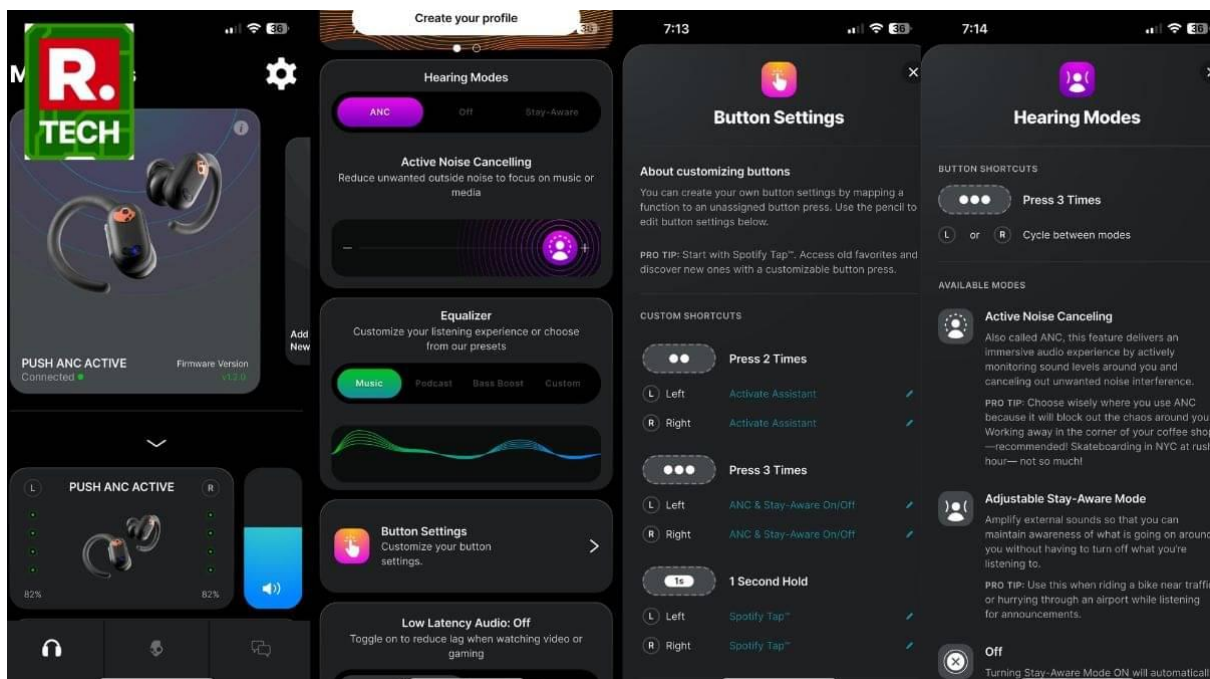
R.
TECH

M

PUSH ANC ACTIVE
Connected
Firmware Version
v1.2.0

Add New

L PUSH ANC ACTIVE R
82% 82%

Create your profile

Hearing Modes
ANC Off Stay-Aware

Active Noise Cancelling
Reduce unwanted outside noise to focus on music or media

Equalizer
Customize your listening experience or choose from our presets
Music Podcast Bass Boost Custom

Button Settings
Customize your button settings.

Low Latency Audio: Off
Toggle on to reduce lag when watching video or gaming

7:13

Button Settings

About customizing buttons
You can create your own button settings by mapping a function to an unassigned button press. Use the pencil to edit button settings below.

PRO TIP: Start with Spotify Tap™. Access old favorites and discover new ones with a customizable button press.

CUSTOM SHORTCUTS

Press 2 Times
L Left Activate Assistant
R Right Activate Assistant

Press 3 Times
L Left ANC & Stay-Aware On/Off
R Right ANC & Stay-Aware On/Off

1s 1 Second Hold
L Left Spotify Tap™
R Right Spotify Tap™

7:14

Hearing Modes

BUTTON SHORTCUTS
Press 3 Times
L or R Cycle between modes

AVAILABLE MODES

Active Noise Canceling
Also called ANC, this feature delivers an immersive audio experience by actively monitoring sound levels around you and canceling out unwanted noise interference.

PRO TIP: Choose wisely where you use ANC because it will block out the chaos around you. Working away in the corner of your coffee shop —recommended! Skateboarding in NYC at rush hour— not so much!

Adjustable Stay-Aware Mode
Amplify external sounds so that you can maintain awareness of what is going on around you without having to turn off what you're listening to.

PRO TIP: Use this when riding a bike near traffi or hurrying through an airport while listening for announcements.

Off
Turning Stay-Aware Mode ON will automaticall